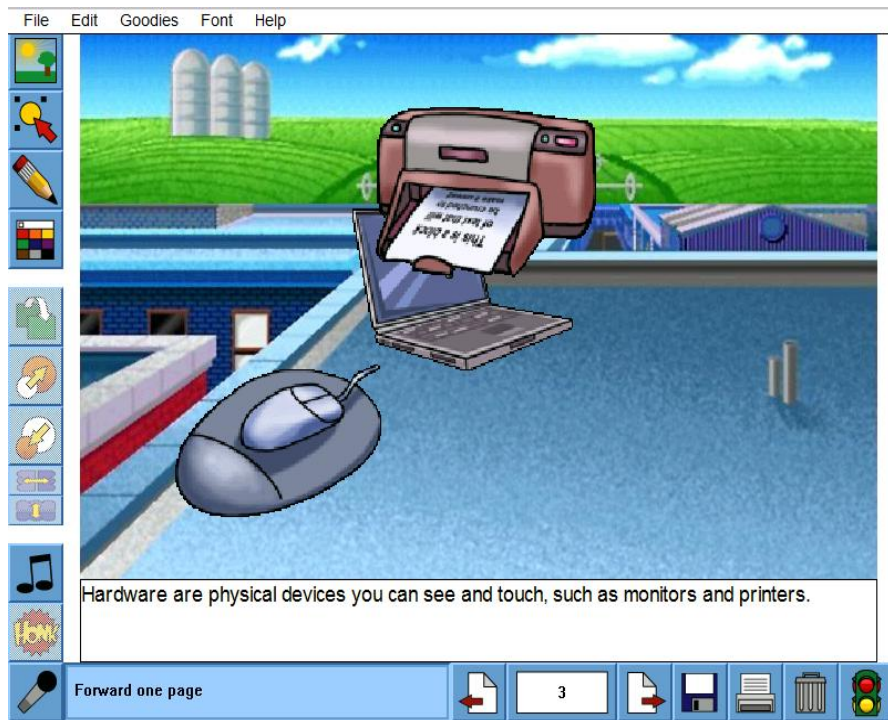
File Edit Goodies Font Help

This is a block of text that will be compiled to make a sweep

HONK

Hardware are physical devices you can see and touch, such as monitors and printers.

Forward one page

3